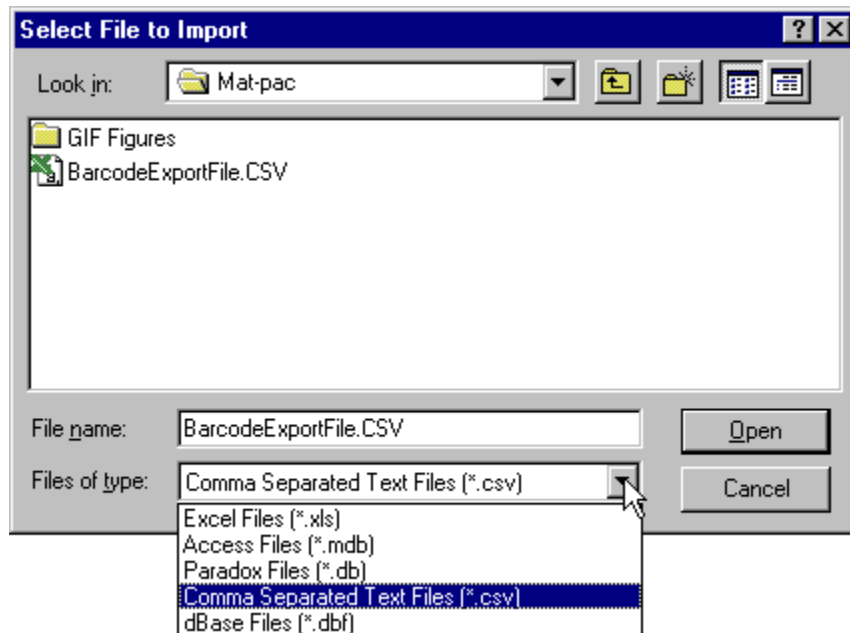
Select File to Import

?

Look in: Mat-pac

GIF Figures
BarcodeExportFile.CSV

File name: BarcodeExportFile.CSV

Open

Files of type: Comma Separated Text Files (*.csv)

Cancel

Excel Files (*.xls)
Access Files (*.mdb)
Paradox Files (*.db)
Comma Separated Text Files (*.csv)
dBase Files (*.dbf)